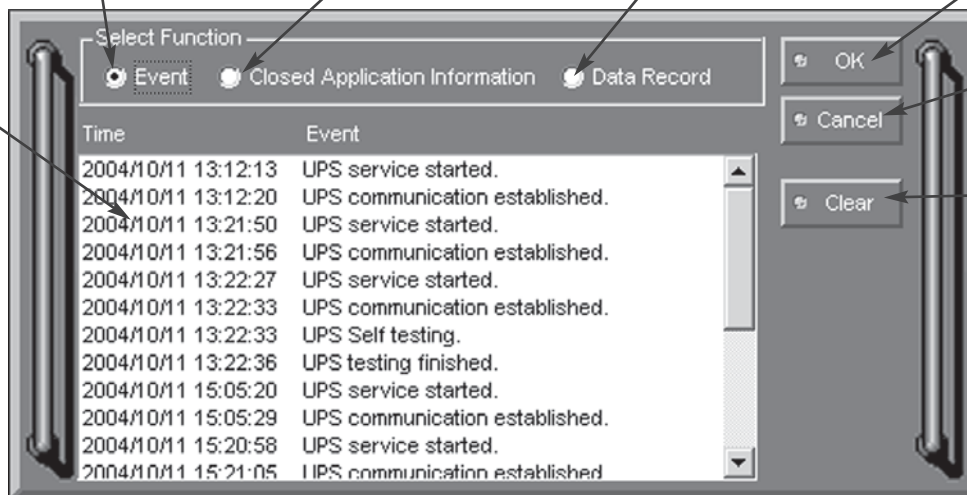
Select Function

Event

Closed Application Information

Data Record

OK

Cancel

Clear

| Time | Event |
|---|---|
| 2004/10/11 13:12:13 | UPS service started. |
| 2004/10/11 13:12:20 | UPS communication established. |
| 2004/10/11 13:21:50 | UPS service started. |
| 2004/10/11 13:21:56 | UPS communication established. |
| 2004/10/11 13:22:27 | UPS service started. |
| 2004/10/11 13:22:33 | UPS communication established. |
| 2004/10/11 13:22:33 | UPS Self testing. |
| 2004/10/11 13:22:36 | UPS testing finished. |
| 2004/10/11 15:05:20 | UPS service started. |
| 2004/10/11 15:05:29 | UPS communication established. |
| 2004/10/11 15:20:58 | UPS service started. |
| 2004/10/11 15:21:05 | UPS communication established. |